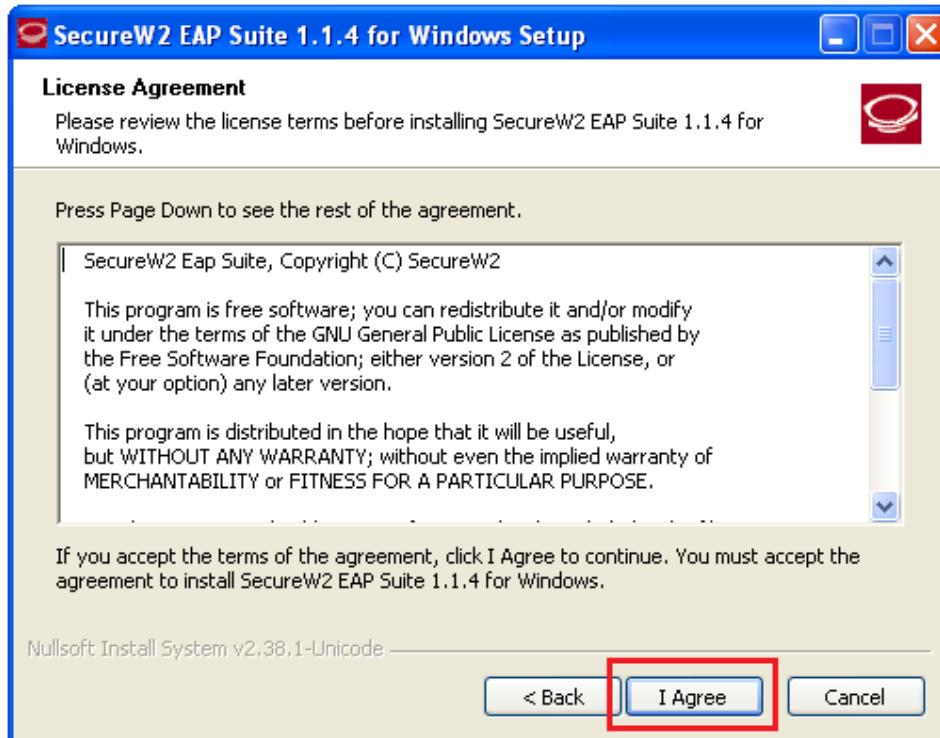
SecureW2 EAP Suite 1.1.4 for Windows Setup

License Agreement

Please review the license terms before installing SecureW2 EAP Suite 1.1.4 for Windows.

Press Page Down to see the rest of the agreement.

SecureW2 Eap Suite, Copyright (C) SecureW2

This program is free software; you can redistribute it and/or modify it under the terms of the GNU General Public License as published by the Free Software Foundation; either version 2 of the License, or (at your option) any later version.

This program is distributed in the hope that it will be useful, but WITHOUT ANY WARRANTY; without even the implied warranty of MERCHANTABILITY or FITNESS FOR A PARTICULAR PURPOSE.

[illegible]

If you accept the terms of the agreement, click I Agree to continue. You must accept the agreement to install SecureW2 EAP Suite 1.1.4 for Windows.

Nullsoft Install System v2.38.1-Unicode

< Back

I Agree

Cancel